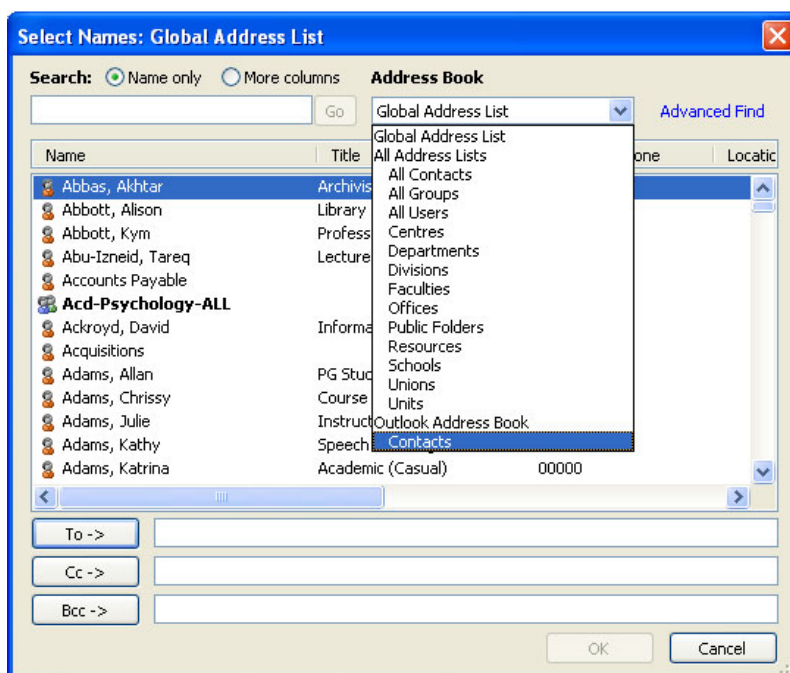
Select Names: Global Address List

Search: Name only More columns

Address Book

Go

Global Address List

Advanced Find

| Name | Title | one | Locatic |
|---|---|---|---|
| Abbas, Akhtar | Archivis | | |
| Abbott, Alison | Library | | |
| Abbott, Kym | Profess | | |
| Abu-Izneid, Tareq | Lecture | | |
| Accounts Payable | | | |
| Acd-Psychology-ALL | | | |
| Ackroyd, David | Informa | | |
| Acquisitions | | | |
| Adams, Allan | PG Stuc | | |
| Adams, Chrissy | Course | | |
| Adams, Julie | Instruct | | |
| Adams, Kathy | Speech | | |
| Adams, Katrina | Academic (Casual) | 00000 | |

Global Address List
All Address Lists
All Contacts
All Groups
All Users
Centres
Departments
Divisions
Faculties
Offices
Public Folders
Resources
Schools
Unions
Units
Outlook Address Book
Contacts

To ->

Cc ->

Bcc ->

OK

Cancel